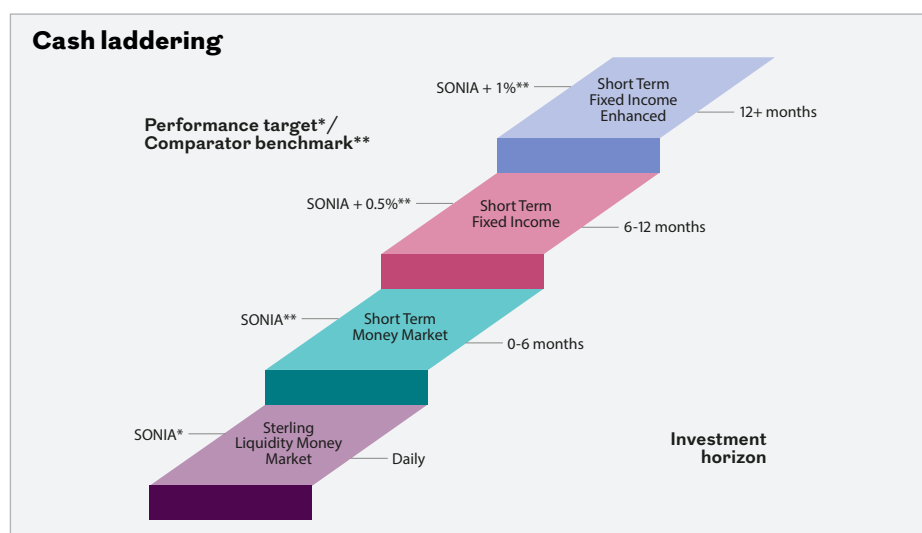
Cash laddering

Performance target*/ Comparator benchmark**

SONIA + 1%**

Short Term Fixed Income Enhanced

12+ months

SONIA + 0.5%**

Short Term Fixed Income

6-12 months

SONIA**

Short Term Money Market

0-6 months

SONIA*

Sterling Liquidity Money Market

Daily

Investment horizon